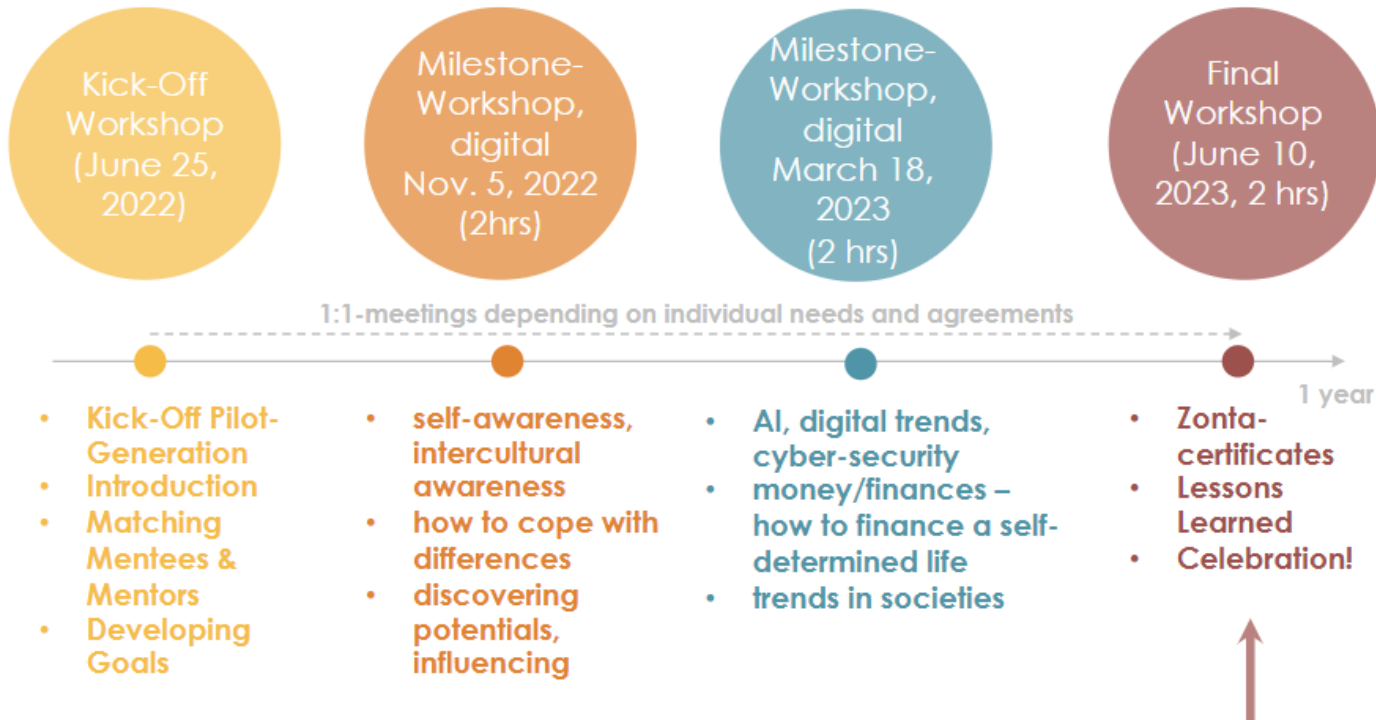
Kick-Off Workshop (June 25, 2022)

Milestone-Workshop, digital Nov. 5, 2022 (2hrs)

Milestone-Workshop, digital March 18, 2023 (2 hrs)

Final Workshop (June 10, 2023, 2 hrs)

1:1-meetings depending on individual needs and agreements

1 year

- Kick-Off Pilot-Generation
- Introduction
- Matching Mentees & Mentors
- Developing Goals

- self-awareness, intercultural awareness
- how to cope with differences
- discovering potentials, influencing

- AI, digital trends, cyber-security
- money/finances – how to finance a self-determined life
- trends in societies

- Zonta-certificates
- Lessons Learned
- Celebration!